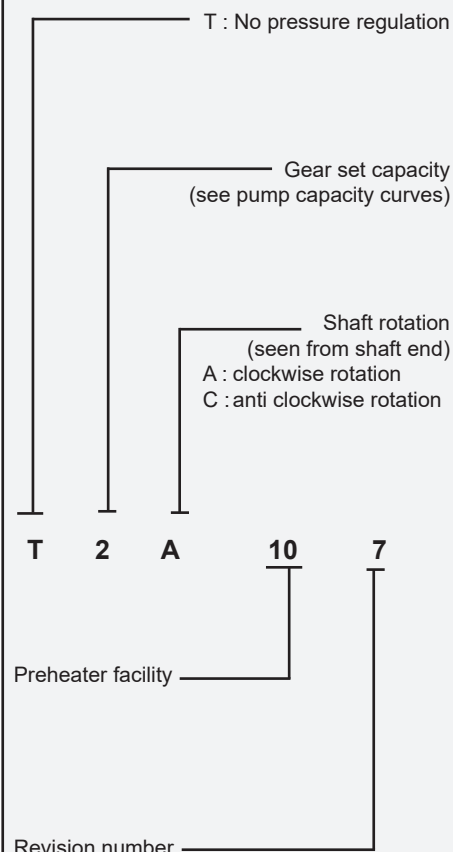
T : No pressure regulation

Gear set capacity
(see pump capacity curves)

Shaft rotation
(seen from shaft end)
A : clockwise rotation
C : anti clockwise rotation

T 2 A 10 7

Preheater facility

Revision number